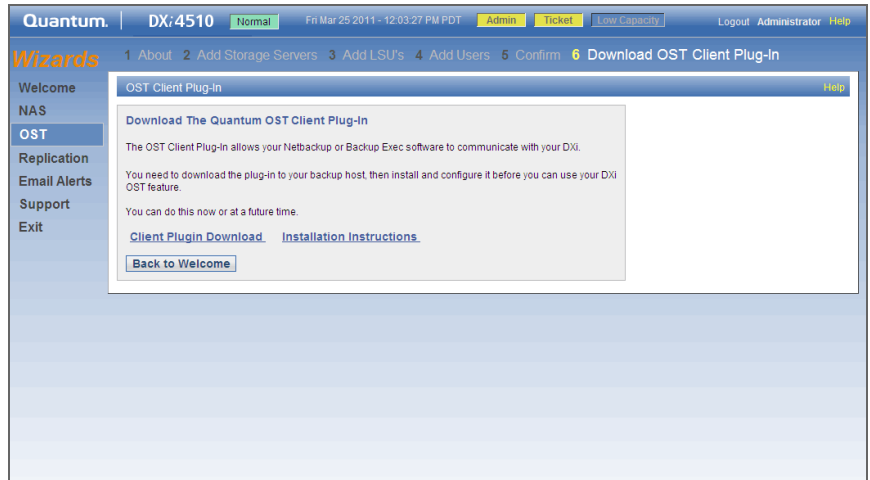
Quantum. DX*i*4510 Normal Fri Mar 25 2011 - 12:03:27 PM PDT Admin Ticket Low Capacity Logout Administrator Help

Wizards 1 About 2 Add Storage Servers 3 Add LSU's 4 Add Users 5 Confirm 6 Download OST Client Plug-In

Welcome
NAS
OST
Replication
Email Alerts
Support
Exit

OST Client Plug-In Help

Download The Quantum OST Client Plug-In

The OST Client Plug-In allows your Netbackup or Backup Exec software to communicate with your DXi.

You need to download the plug-in to your backup host, then install and configure it before you can use your DXi OST feature.

You can do this now or at a future time.

Client Plugin Download Installation Instructions

Back to Welcome